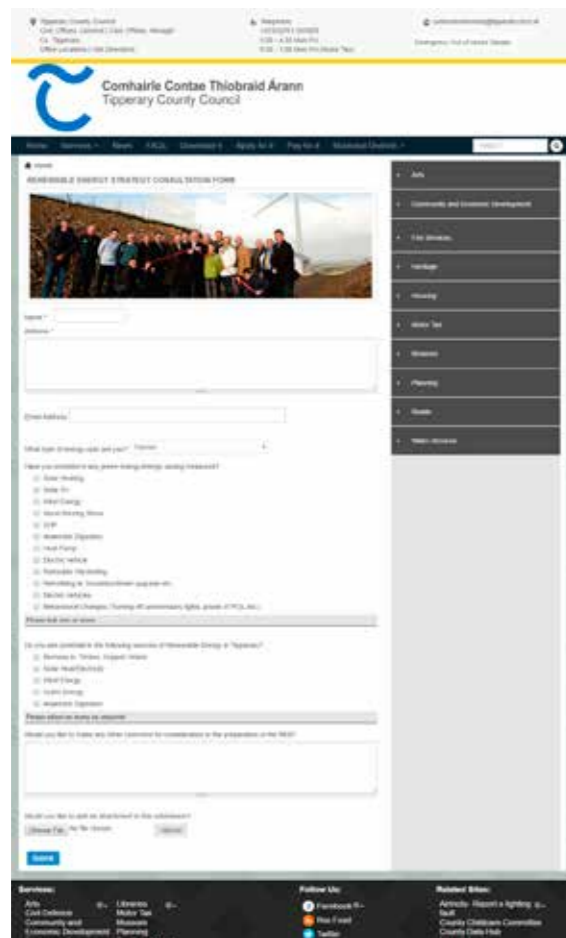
Tipperary County Council
Civic Offices, Limerick | Civic Offices, Nenagh
Co. Tipperary
Office Locations | Get Directions

Telephone
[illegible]
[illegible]
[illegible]

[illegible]@tipperarycoco.ie

Emergency Out of Hours Details

Comhairle Contae Thiobraid Árann
Tipperary County Council

Home Services News FAQs Download It Apply for it Pay for it Municipal Districts

Home
RENEWABLE ENERGY STRATEGY CONSULTATION FORM

Name *
Address *

Email Address

What type of energy user are you? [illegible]

Have you installed in any green energy already installed?
Solar Heating
Solar PV
Wind Energy
Wood Burning Stove
CHP
Anaerobic Digestion
Heat Pump
Electric Vehicle
Rainwater Harvesting
Retrofitting ie. Insulation/draft-proofing etc.
Electric vehicles
Behavioural Changes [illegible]
Please tick one or more

Do you see potential in the following sources of Renewable Energy in Tipperary?
Biomass ie. Timber, Organic Waste
Solar Heat/Electricity
Wind Energy
Hydro Energy
Anaerobic Digestion
Please select as many as required

Would you like to make any other comment for consideration in the preparation of the RES?

Would you like to add an attachment to this submission?
Choose File No file chosen Upload

Submit

Arts
Community and Economic Development
Fire Services
Heritage
Housing
Motor Tax
Libraries
Planning
Roads
Water Services

Services:
Arts
Civil Defence
Community and Economic Development
Libraries
Motor Tax
Museum
Planning

Follow Us:
Facebook
Rss Feed
Twitter

Related Sites:
Amenity - Report a lighting fault
County Childcare Committee
County Data Hub